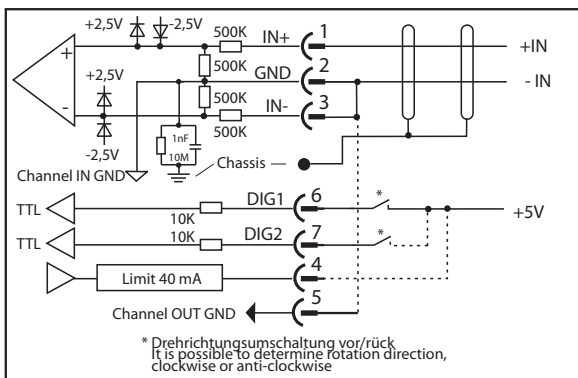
+2,5V
-2,5V
+
-
+2,5V
-2,5V
500K
500K
500K
500K
IN+
GND
IN-
1
2
3
+IN
- IN
1nF
10M
Chassis
Channel IN GND
TTL
TTL
10K
10K
DIG1
DIG2
6
7
*
*
+5V
Limit 40 mA
4
5
Channel OUT GND

* Drehrichtungsumschaltung vor/rück
It is possible to determine rotation direction, clockwise or anti-clockwise